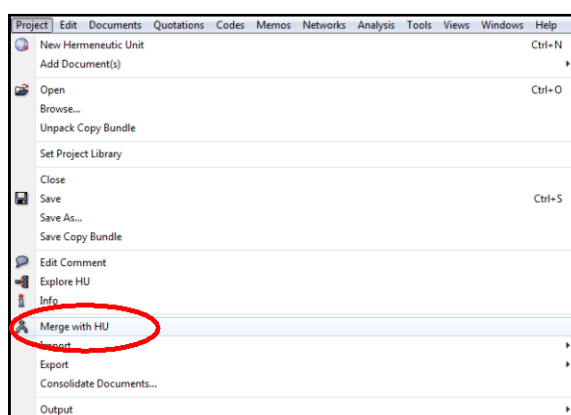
Project Edit Documents Quotations Codes Memos Networks Analysis Tools Views Windows Help

New Hermeneutic Unit Ctrl+N
Add Document(s)

Open Ctrl+O
Browse...
Unpack Copy Bundle

Set Project Library

Close
Save Ctrl+S
Save As...
Save Copy Bundle

Edit Comment
Explore HU
Info

Merge with HU
Import
Export
Consolidate Documents...

Output